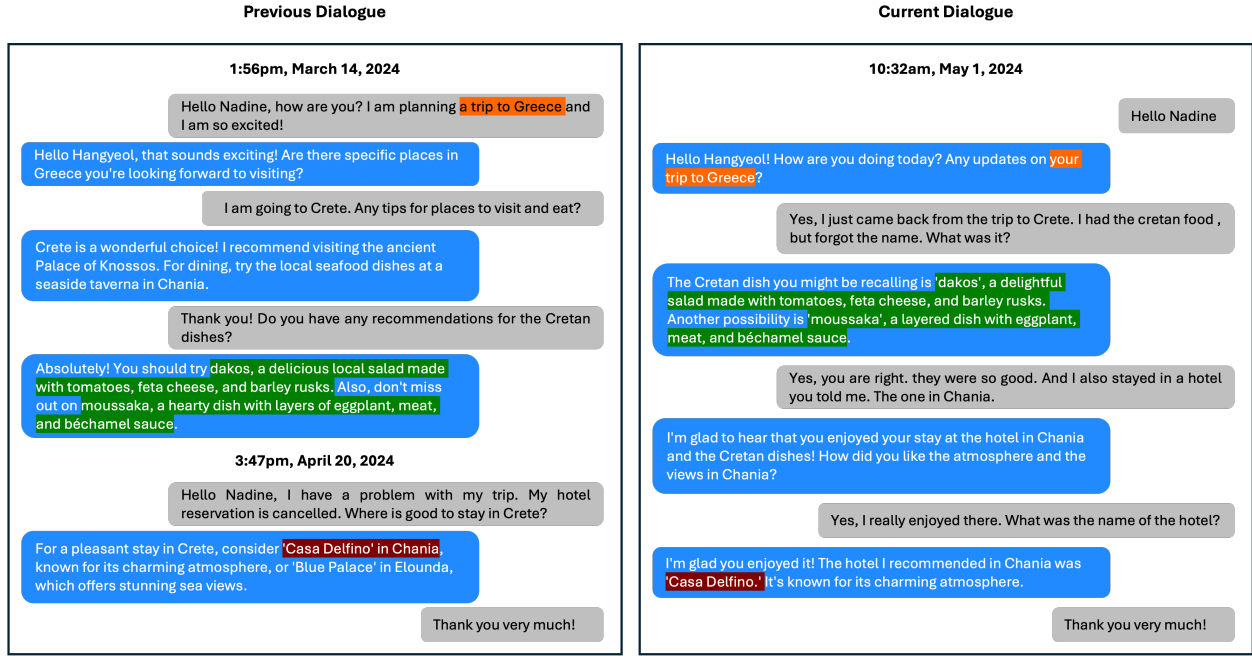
Previous Dialogue

1:56pm, March 14, 2024

Hello Nadine, how are you? I am planning a trip to Greece and I am so excited!

Hello Hangyeol, that sounds exciting! Are there specific places in Greece you're looking forward to visiting?

I am going to Crete. Any tips for places to visit and eat?

Crete is a wonderful choice! I recommend visiting the ancient Palace of Knossos. For dining, try the local seafood dishes at a seaside taverna in Chania.

Thank you! Do you have any recommendations for the Cretan dishes?

Absolutely! You should try dakos, a delicious local salad made with tomatoes, feta cheese, and barley rusks. Also, don't miss out on moussaka, a hearty dish with layers of eggplant, meat, and béchamel sauce.

3:47pm, April 20, 2024

Hello Nadine, I have a problem with my trip. My hotel reservation is cancelled. Where is good to stay in Crete?

For a pleasant stay in Crete, consider 'Casa Delfino' in Chania, known for its charming atmosphere, or 'Blue Palace' in Elounda, which offers stunning sea views.

Thank you very much!

Current Dialogue

10:32am, May 1, 2024

Hello Nadine

Hello Hangyeol! How are you doing today? Any updates on your trip to Greece?

Yes, I just came back from the trip to Crete. I had the cretan food , but forgot the name. What was it?

The Cretan dish you might be recalling is 'dakos', a delightful salad made with tomatoes, feta cheese, and barley rusks. Another possibility is 'moussaka', a layered dish with eggplant, meat, and béchamel sauce.

Yes, you are right. they were so good. And I also stayed in a hotel you told me. The one in Chania.

I'm glad to hear that you enjoyed your stay at the hotel in Chania and the Cretan dishes! How did you like the atmosphere and the views in Chania?

Yes, I really enjoyed there. What was the name of the hotel?

I'm glad you enjoyed it! The hotel I recommended in Chania was 'Casa Delfino.' It's known for its charming atmosphere.

Thank you very much!